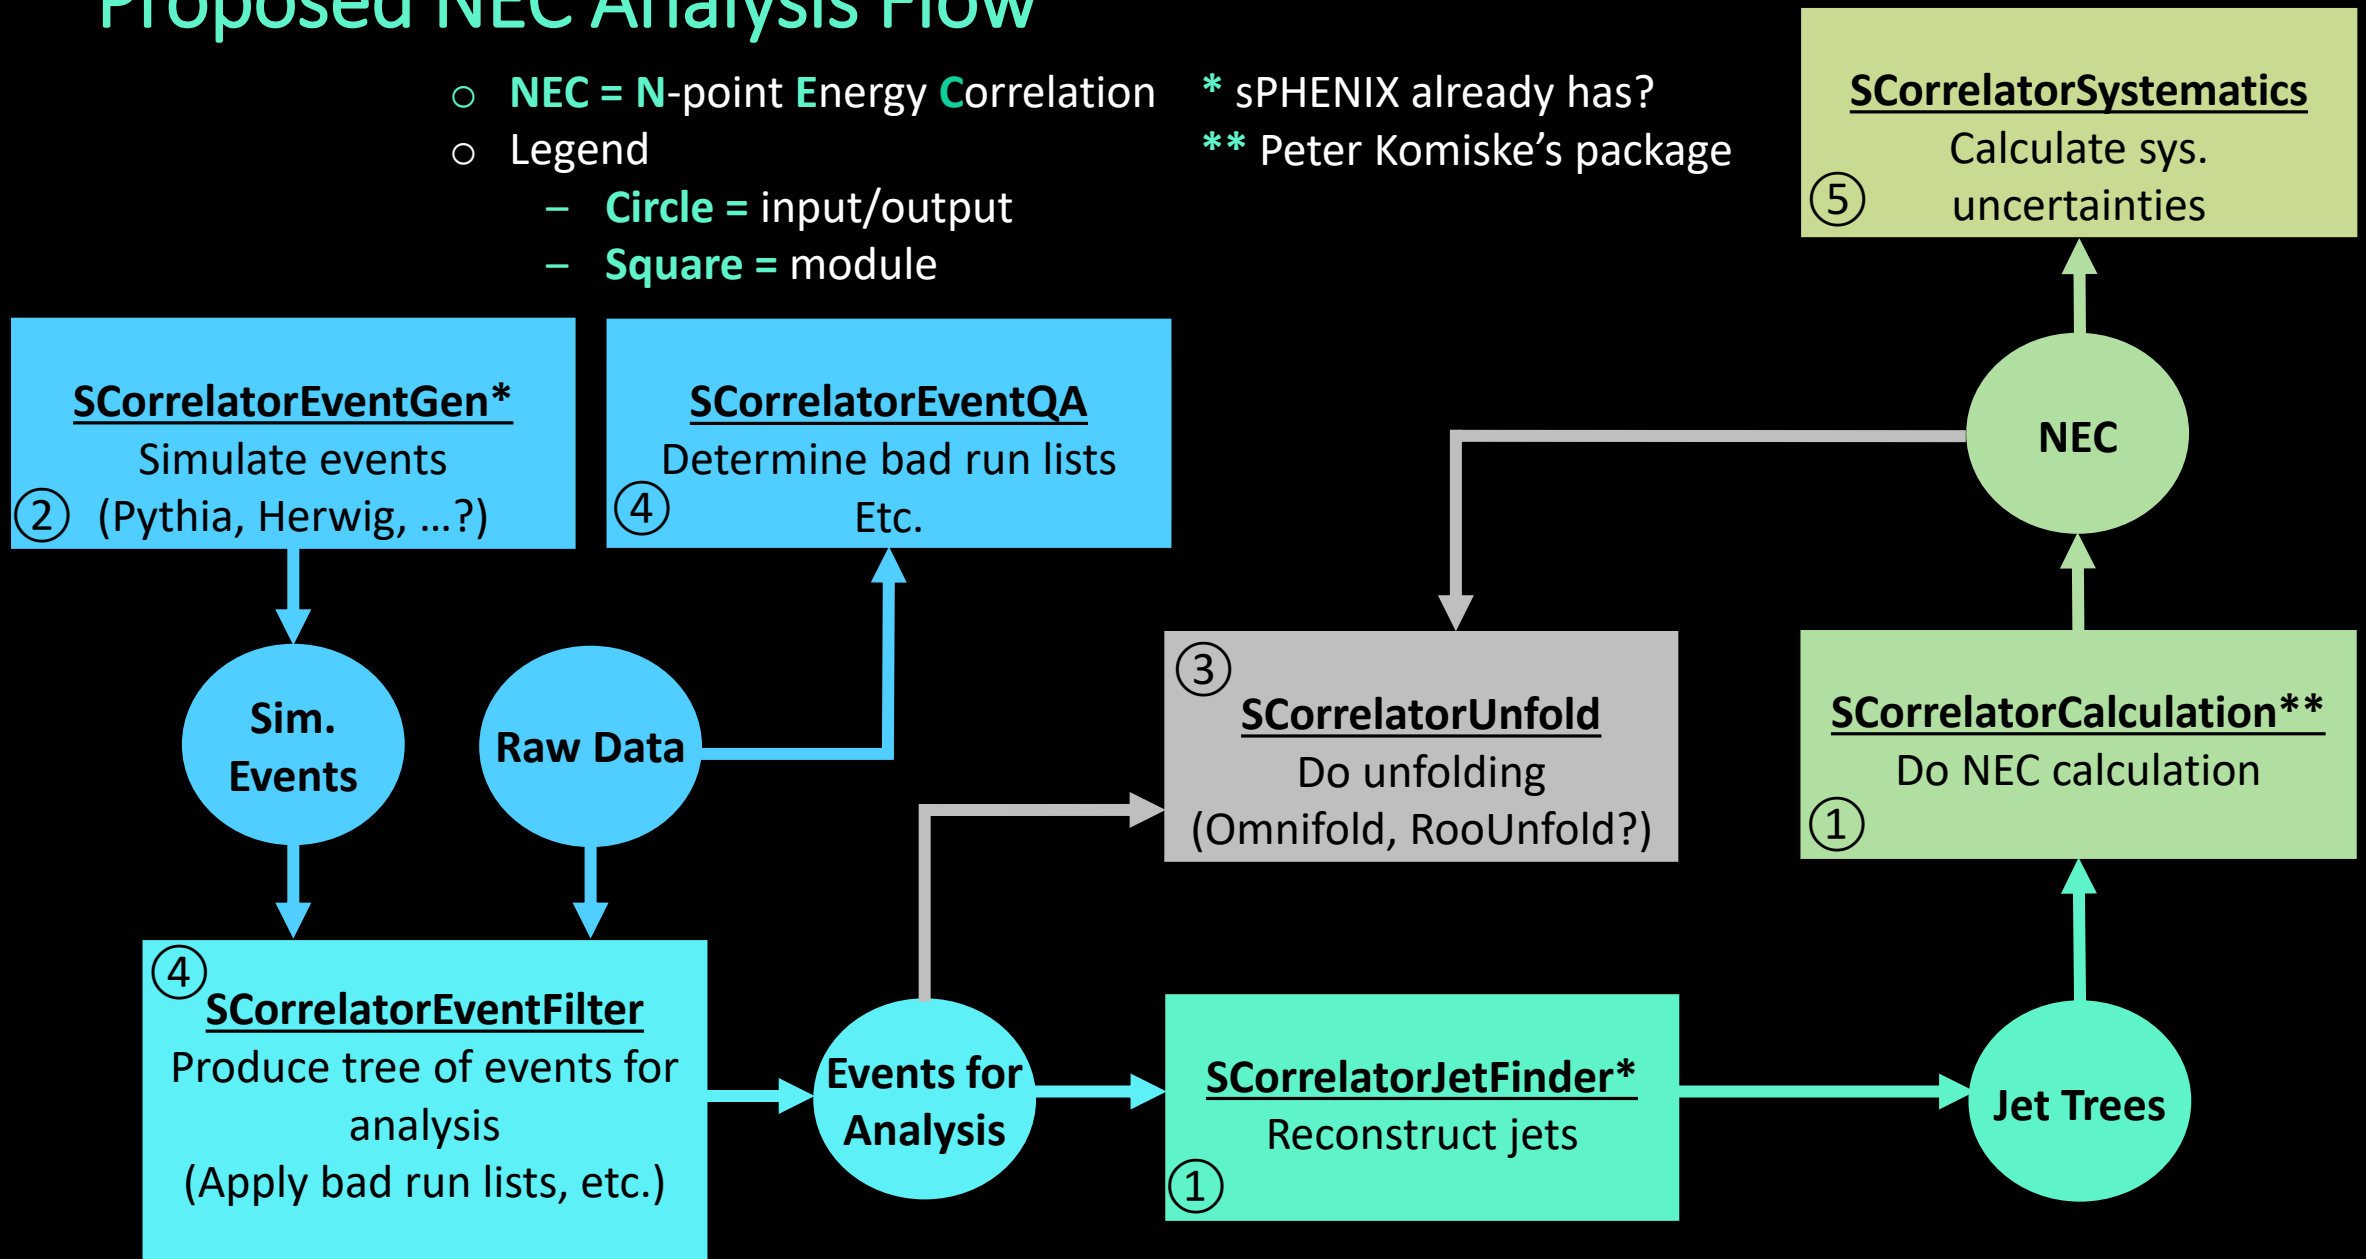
Proposed NEC Analysis Flow

○ NEC = N-point Energy Correlation
○ Legend
– Circle = input/output
– Square = module

* sPHENIX already has?
** Peter Komiske's package

SCorrelatorSystematics
Calculate sys. uncertainties
⑤

SCorrelatorEventGen*
Simulate events
② (Pythia, Herwig, …?)

SCorrelatorEventQA
Determine bad run lists
④ Etc.

NEC

Sim. Events

Raw Data

③
SCorrelatorUnfold
Do unfolding
(Omnifold, RooUnfold?)

SCorrelatorCalculation**
Do NEC calculation
①

④
SCorrelatorEventFilter
Produce tree of events for analysis
(Apply bad run lists, etc.)

Events for Analysis

SCorrelatorJetFinder*
Reconstruct jets
①

Jet Trees